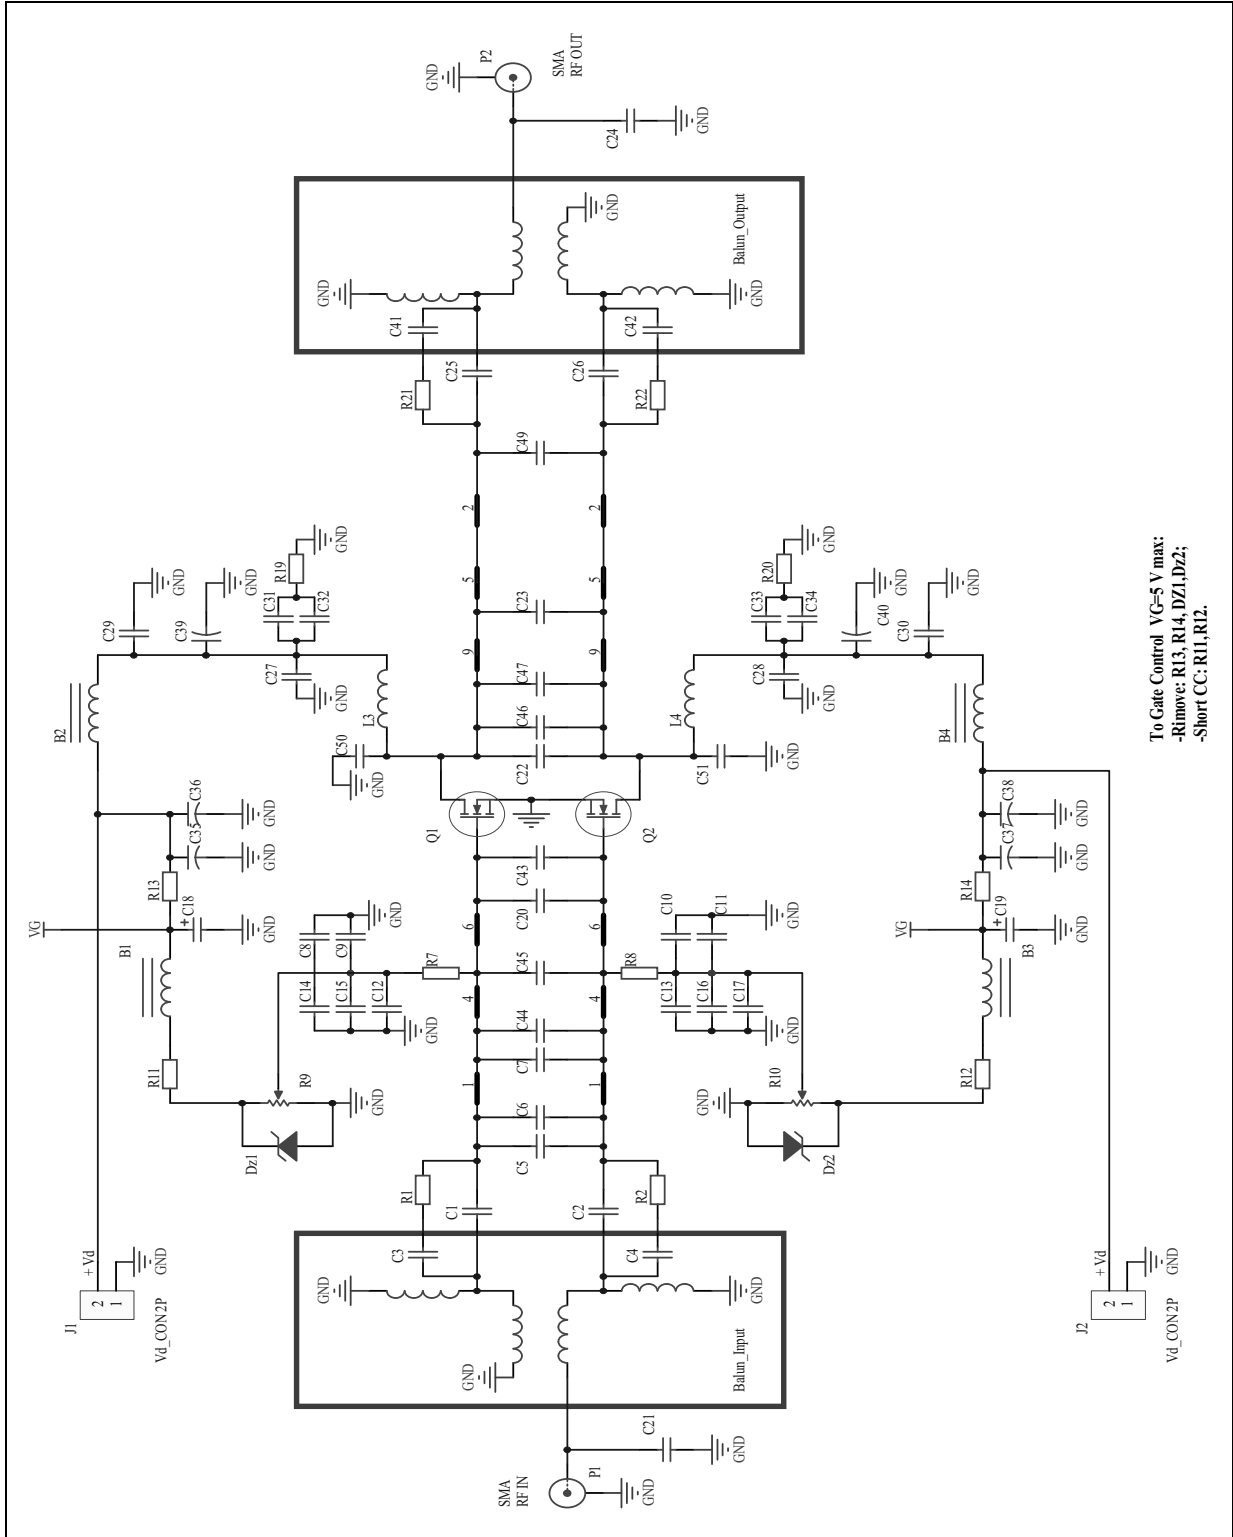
GND
P2
SMA
RF OUT
C24
GND
GND
Balun_Output
GND
GND
GND
C41
C42
C25
C26
R21
R22
C49
2
2
5
5
C23
9
9
C47
C46
C22
GND
R19
GND
GND
C29
C39
C31
C32
C27
GND
L3
B2
C50
GND
GND
R20
GND
GND
C33
C34
C40
C30
C28
GND
L4
C51
GND
B4
Q1
Q2
C36
GND
C35
GND
R13
C18
VG
GND
B1
C8
C9
GND
R7
C14
C15
C12
GND
R11
R9
GND
Dz1
C43
C20
6
6
C45
4
4
C44
C7
1
1
C6
C5
R1
C1
C2
R2
C38
GND
C37
GND
R14
C19
VG
GND
B3
C10
C11
GND
R8
C13
C16
C17
GND
R12
R10
GND
Dz2
To Gate Control VG=5 V max:
-Rimove: R13, R14, DZ1,Dz2;
-Short CC: R11,R12.
C3
C4
GND
GND
GND
Balun_Input
J1
2
1
+Vd
GND
Vd_CON2P
J2
2
1
+Vd
GND
Vd_CON2P
C21
GND
SMA
RF IN
P1
GND